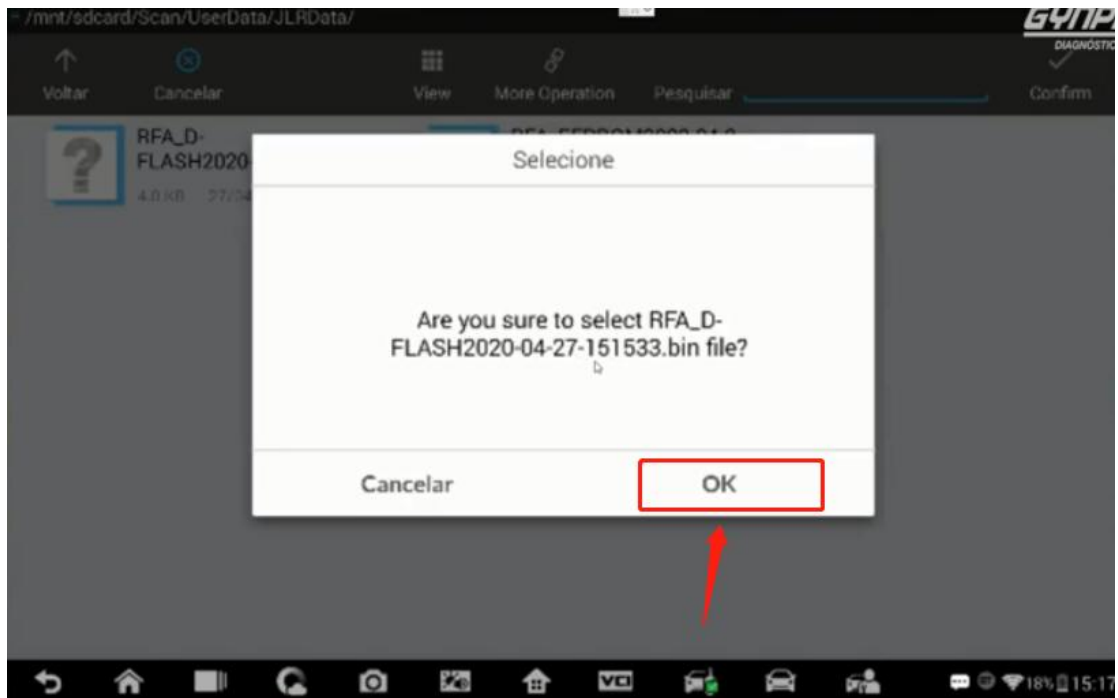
/mnt/sdcard/Scan/UserData/JLRData/

GYNP DIAGNÓSTIC

Voltar Cancelar View More Operation Pesquisar Confirm

RFA_D-FLASH2020

4.0 KB 27/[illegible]

RFA_EEPROM2020-04-2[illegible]

Selecione

Are you sure to select RFA_D-FLASH2020-04-27-151533.bin file?

Cancelar OK

VCI

18% 15:17